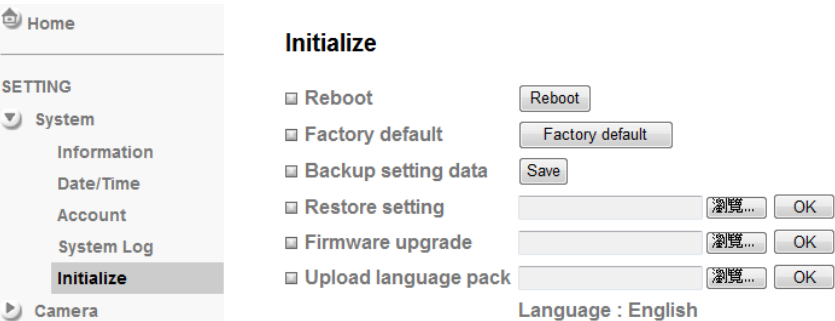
Home

SETTING

System

Information

Date/Time

Account

System Log

Initialize

Camera

Initialize

Reboot Reboot

Factory default Factory default

Backup setting data Save

Restore setting 瀏覽... OK

Firmware upgrade 瀏覽... OK

Upload language pack 瀏覽... OK

Language : English